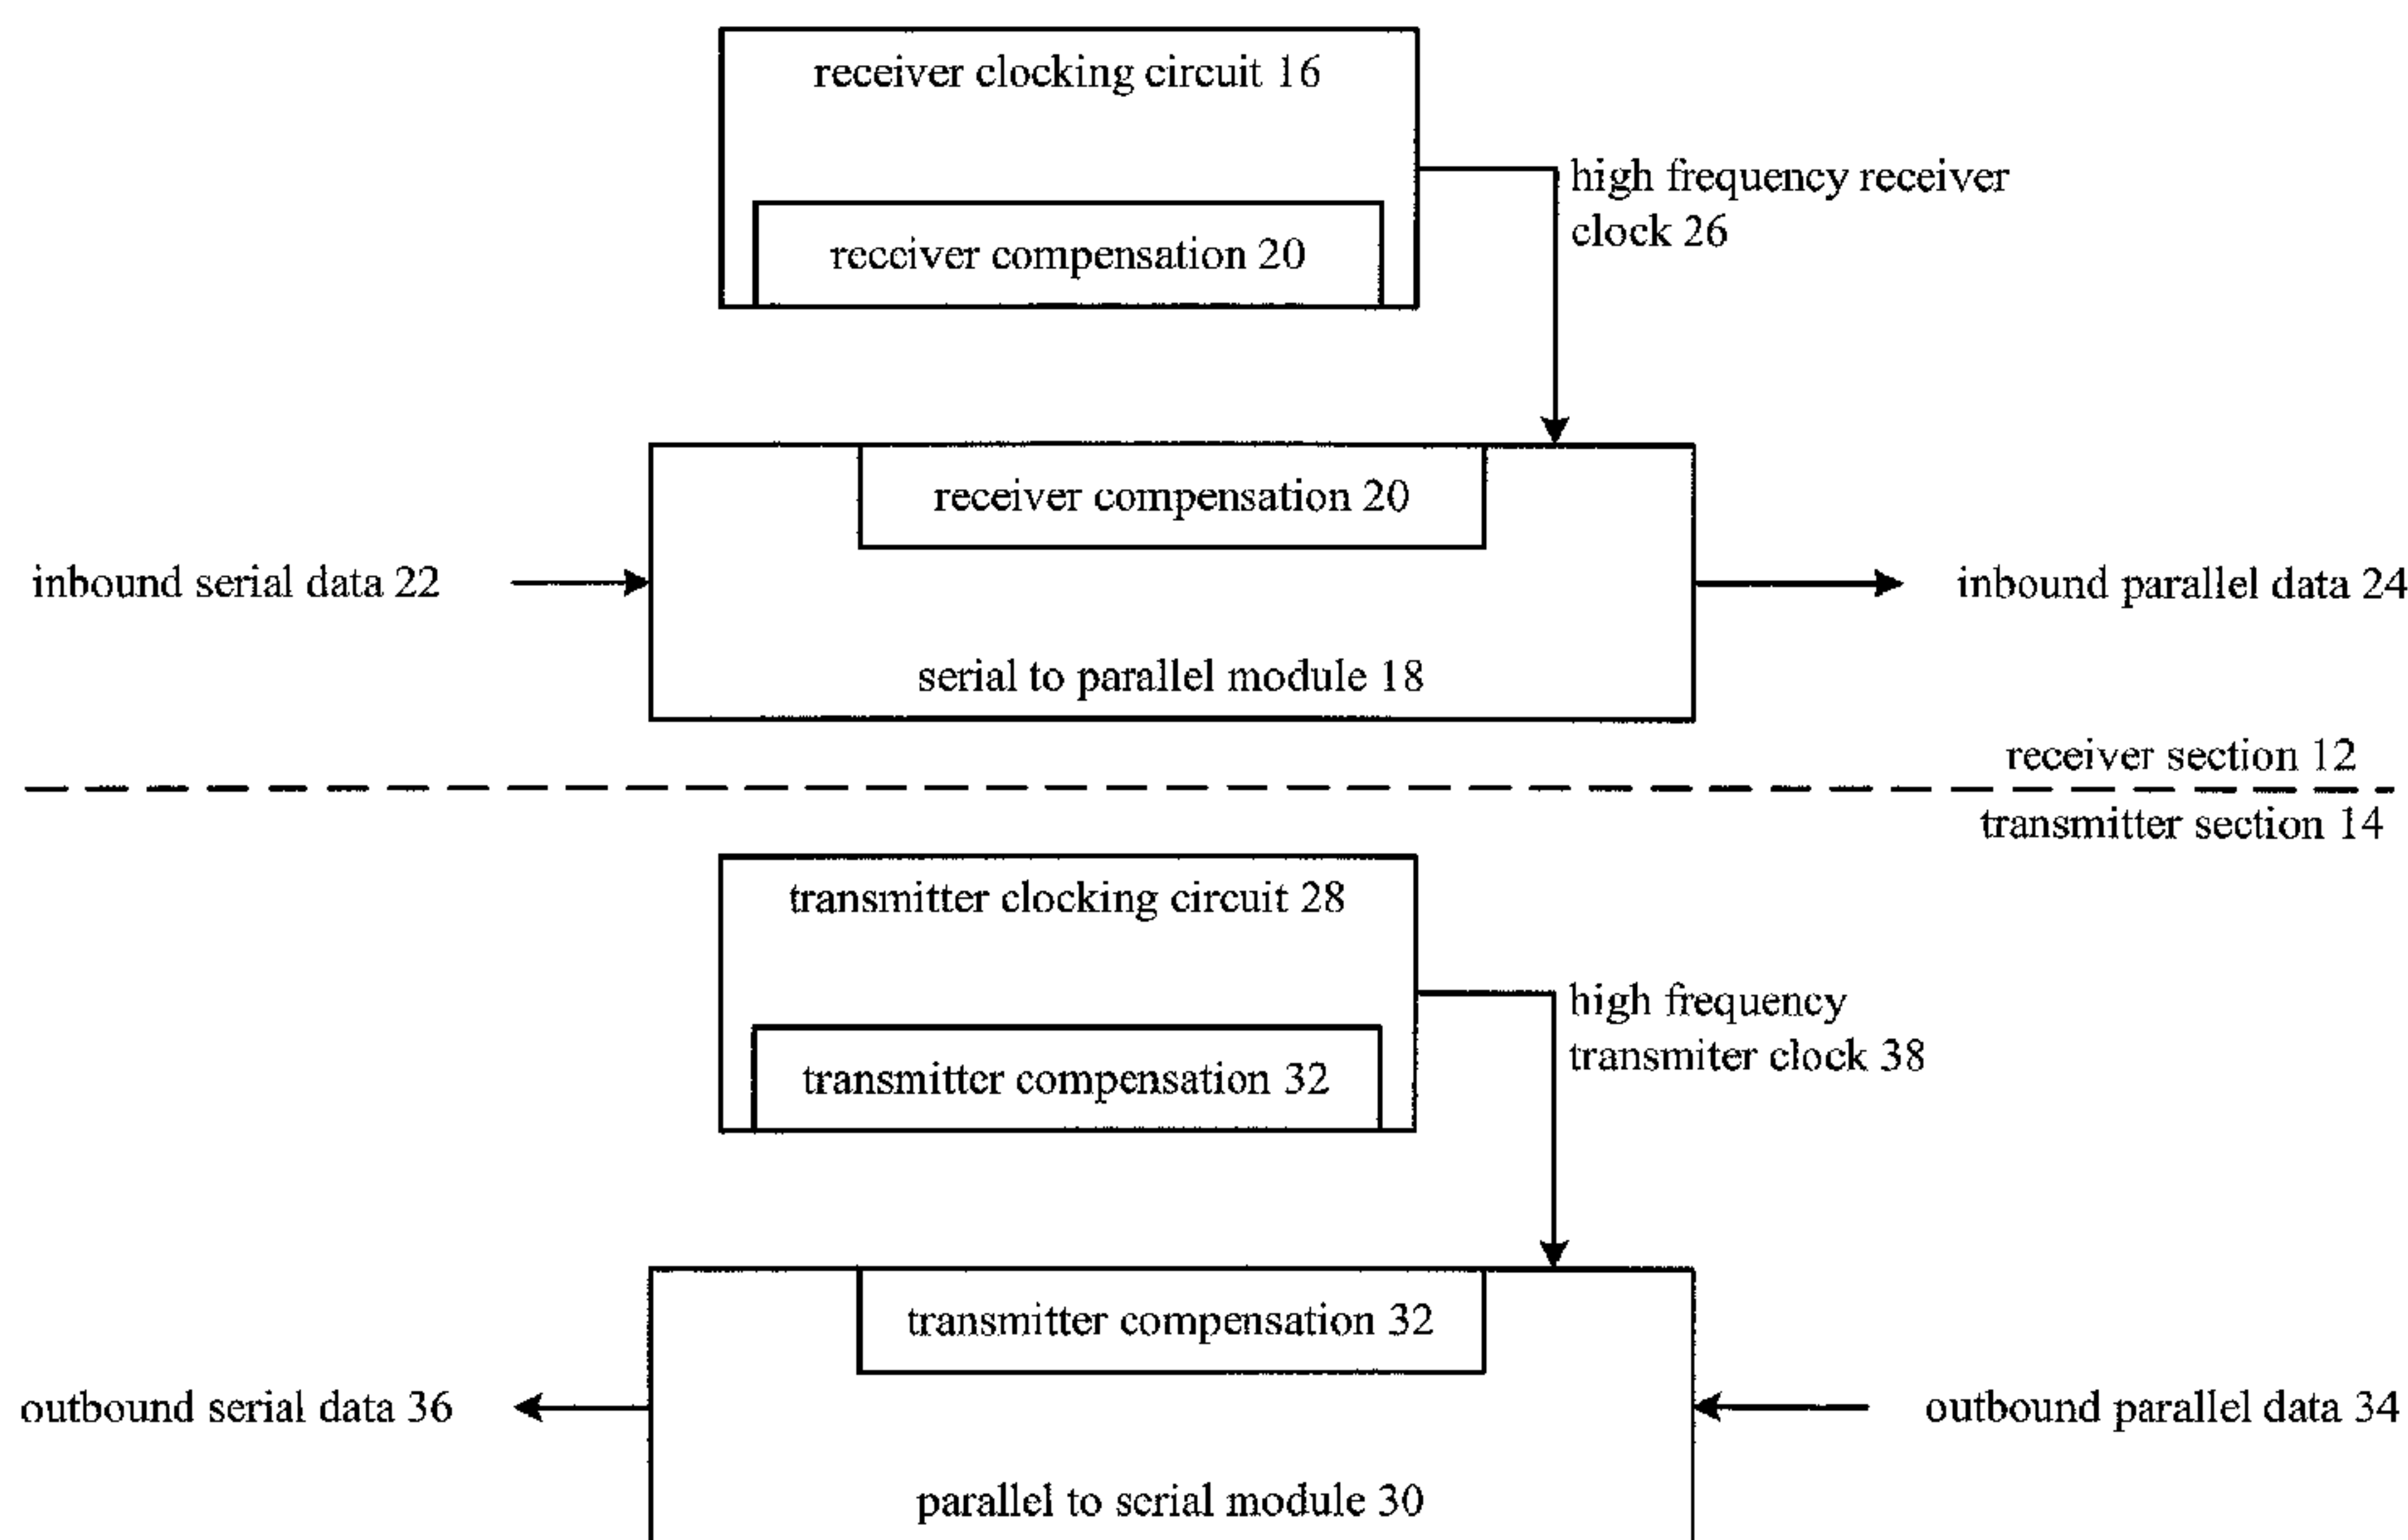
receiver clocking circuit 16

receiver compensation 20

high frequency receiver clock 26

receiver compensation 20

inbound serial data 22

inbound parallel data 24

serial to parallel module 18

receiver section 12

transmitter section 14

transmitter clocking circuit 28

transmitter compensation 32

high frequency transmiter clock 38

transmitter compensation 32

outbound serial data 36

outbound parallel data 34

parallel to serial module 30